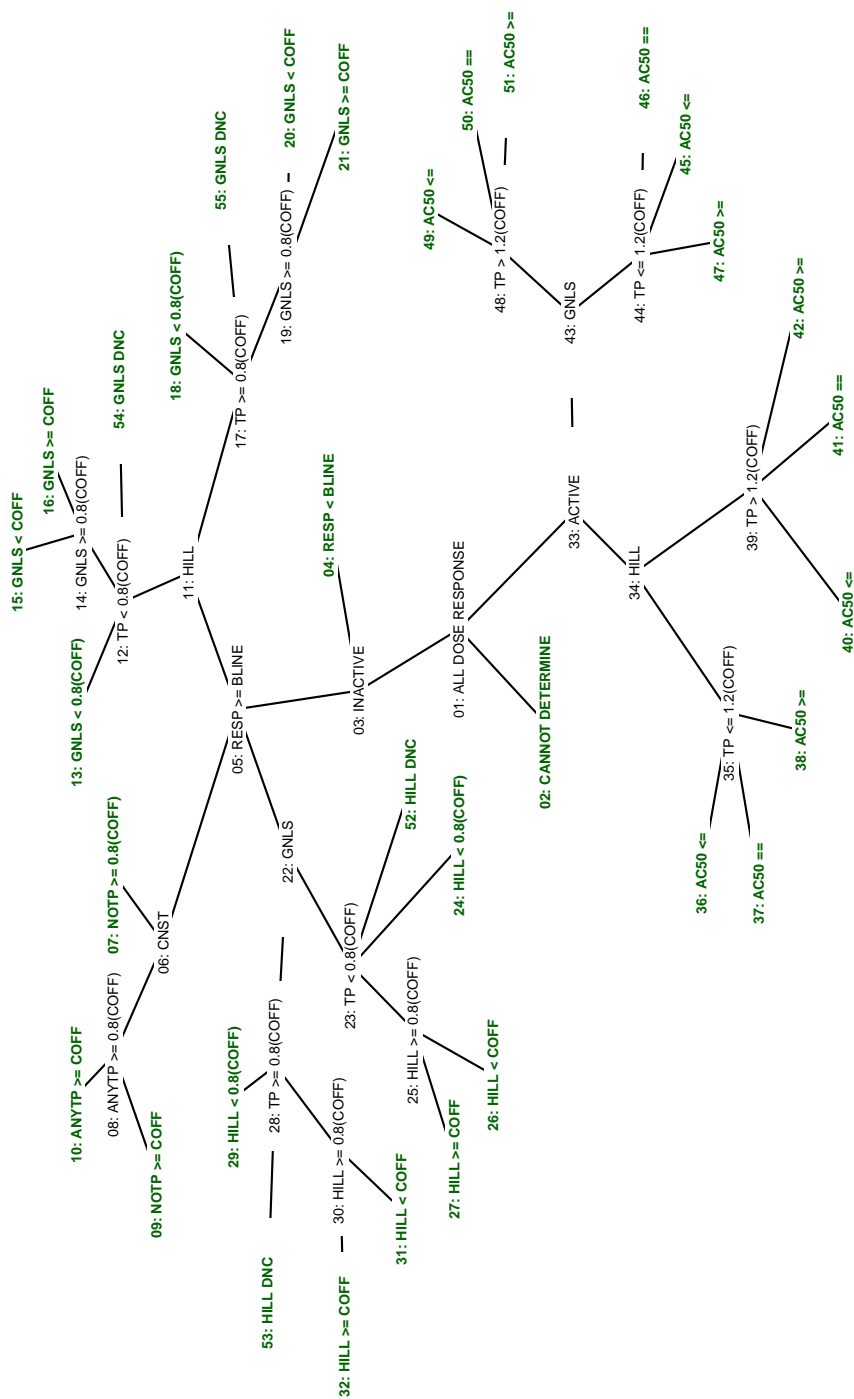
01: ALL DOSE RESPONSE
02: CANNOT DETERMINE
03: INACTIVE
04: RESP < BLINE
05: RESP >= BLINE
06: CNST
07: NOTP >= 0.8(COFF)
08: ANYTP >= 0.8(COFF)
09: NOTP >= COFF
10: ANYTP >= COFF
11: HILL
12: TP < 0.8(COFF)
13: GNLS < 0.8(COFF)
14: GNLS >= 0.8(COFF)
15: GNLS < COFF
16: GNLS >= COFF
54: GNLS DNC
17: TP >= 0.8(COFF)
18: GNLS < 0.8(COFF)
19: GNLS >= 0.8(COFF)
55: GNLS DNC
20: GNLS < COFF
21: GNLS >= COFF
22: GNLS
23: TP < 0.8(COFF)
24: HILL < 0.8(COFF)
52: HILL DNC
25: HILL >= 0.8(COFF)
26: HILL < COFF
27: HILL >= COFF
28: TP >= 0.8(COFF)
29: HILL < 0.8(COFF)
30: HILL >= 0.8(COFF)
31: HILL < COFF
32: HILL >= COFF
53: HILL DNC
33: ACTIVE
34: HILL
35: TP <= 1.2(COFF)
36: AC50 <=
37: AC50 ==
38: AC50 >=
39: TP > 1.2(COFF)
40: AC50 <=
41: AC50 ==
42: AC50 >=
43: GNLS
44: TP <= 1.2(COFF)
45: AC50 <=
46: AC50 ==
47: AC50 >=
48: TP > 1.2(COFF)
49: AC50 <=
50: AC50 ==
51: AC50 >=